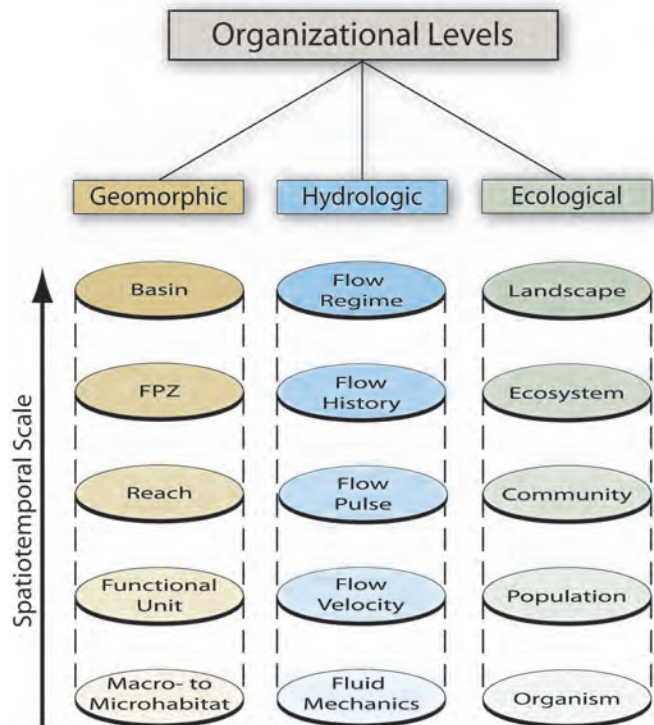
Organizational Levels

Geomorphic

Hydrologic

Ecological

Spatiotemporal Scale

Basin

FPZ

Reach

Functional Unit

Macro- to Microhabitat

Flow Regime

Flow History

Flow Pulse

Flow Velocity

Fluid Mechanics

Landscape

Ecosystem

Community

Population

Organism